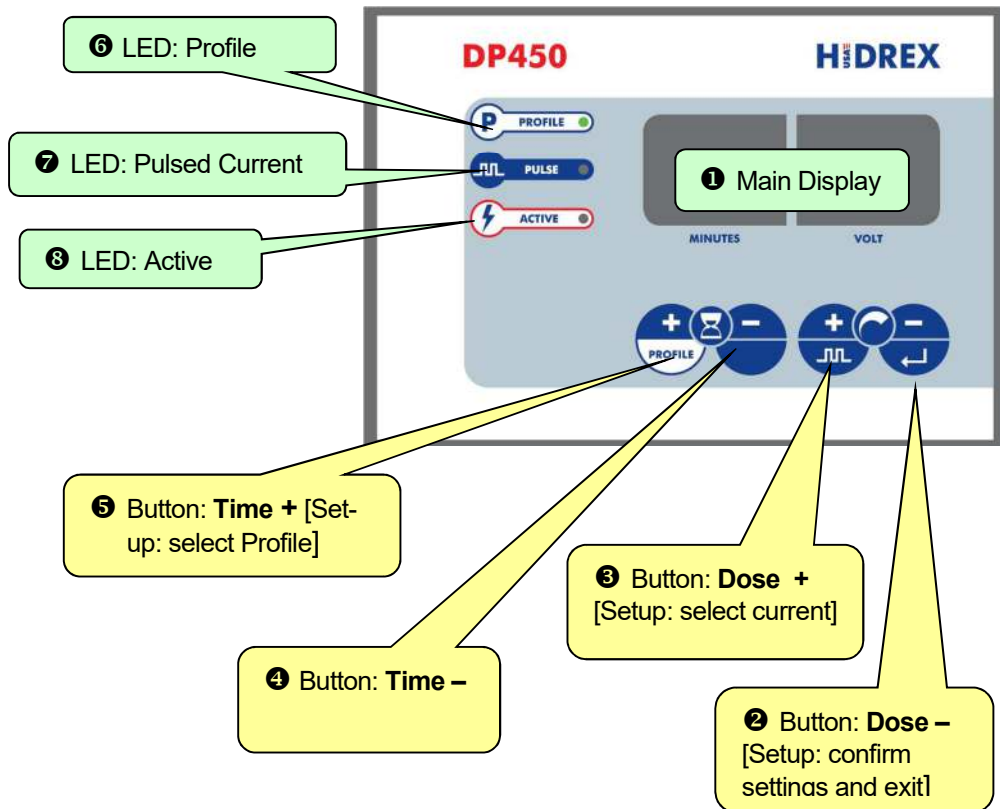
❻ LED: Profile

DP450

HIDREX

USA

PROFILE

❼ LED: Pulsed Current

PULSE

❶ Main Display

❽ LED: Active

ACTIVE

MINUTES

VOLT

+

–

PROFILE

+

–

❺ Button: **Time +** [Setup: select Profile]

❸ Button: **Dose +** [Setup: select current]

❹ Button: **Time –**

❷ Button: **Dose –** [Setup: confirm settings and exit]